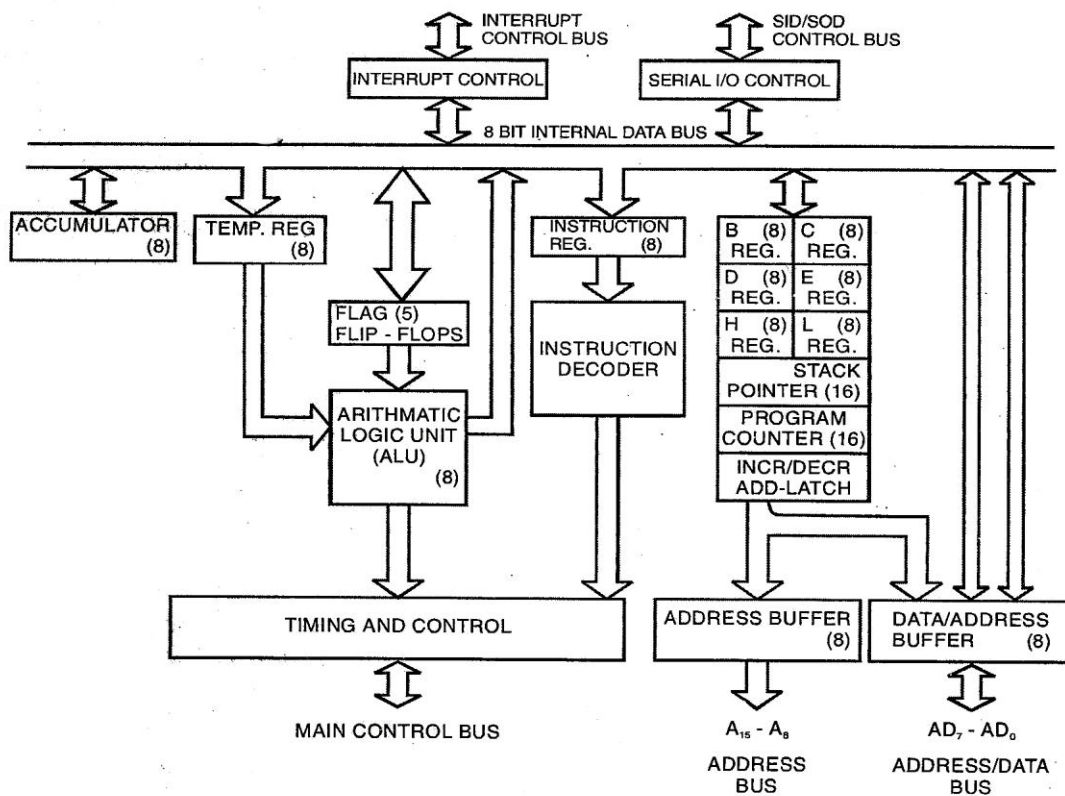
INTERRUPT CONTROL BUS

SID/SOD CONTROL BUS

INTERRUPT CONTROL

SERIAL I/O CONTROL

8 BIT INTERNAL DATA BUS

ACCUMULATOR (8)

TEMP. REG (8)

FLAG (5) FLIP - FLOPS

ARITHMATIC LOGIC UNIT (ALU) (8)

INSTRUCTION REG. (8)

INSTRUCTION DECODER

B (8) REG.

C (8) REG.

D (8) REG.

E (8) REG.

H (8) REG.

L (8) REG.

STACK POINTER (16)

PROGRAM COUNTER (16)

INCR/DECR ADD-LATCH

TIMING AND CONTROL

ADDRESS BUFFER (8)

DATA/ADDRESS BUFFER (8)

MAIN CONTROL BUS

$A_{15}$ - $A_8$

ADDRESS BUS

$AD_7$ - $AD_0$

ADDRESS/DATA BUS